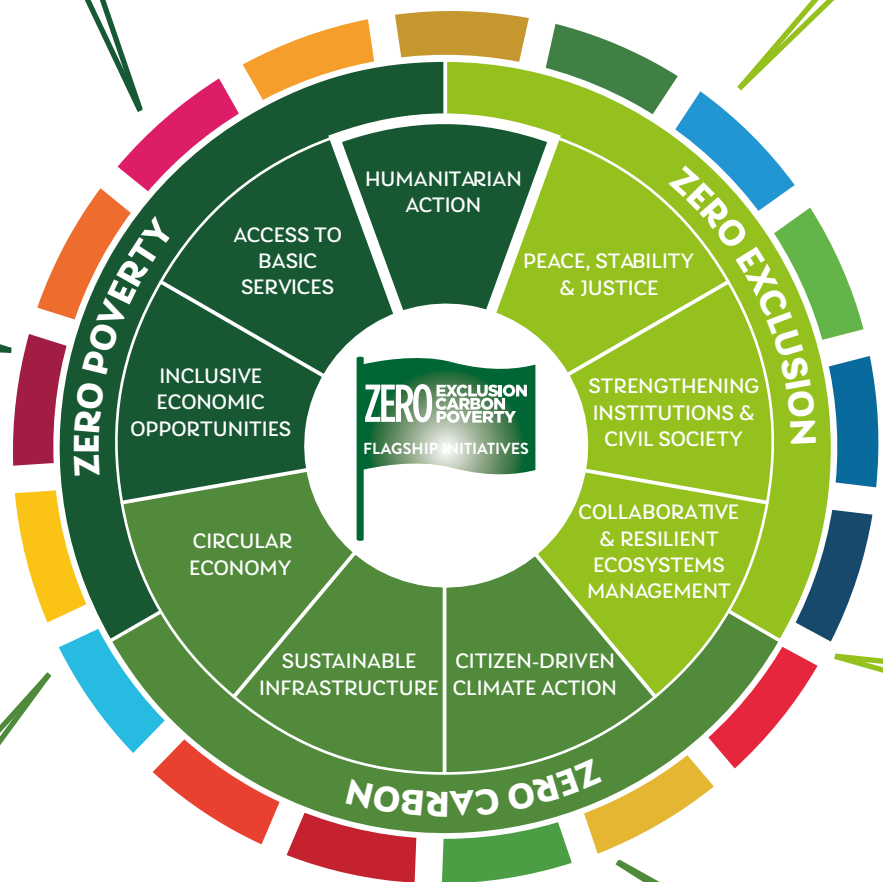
ZERO POVERTY

ZERO EXCLUSION

ZERO CARBON

HUMANITARIAN ACTION

ACCESS TO BASIC SERVICES

INCLUSIVE ECONOMIC OPPORTUNITIES

CIRCULAR ECONOMY

SUSTAINABLE INFRASTRUCTURE

CITIZEN-DRIVEN CLIMATE ACTION

COLLABORATIVE & RESILIENT ECOSYSTEMS MANAGEMENT

STRENGTHENING INSTITUTIONS & CIVIL SOCIETY

PEACE, STABILITY & JUSTICE

ZERO EXCLUSION CARBON POVERTY

FLAGSHIP INITIATIVES